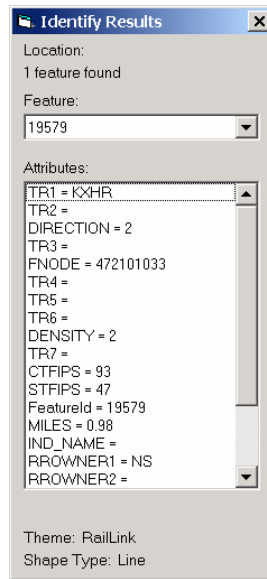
Identify Results

Location:
1 feature found

Feature:
19579

Attributes:
TR1 = KXHR
TR2 =
DIRECTION = 2
TR3 =
FNODE = 472101033
TR4 =
TR5 =
TR6 =
DENSITY = 2
TR7 =
CTFIPS = 93
STFIPS = 47
FeatureId = 19579
MILES = 0.98
IND_NAME =
RROWNER1 = NS
RROWNER2 =

Theme: RailLink
Shape Type: Line